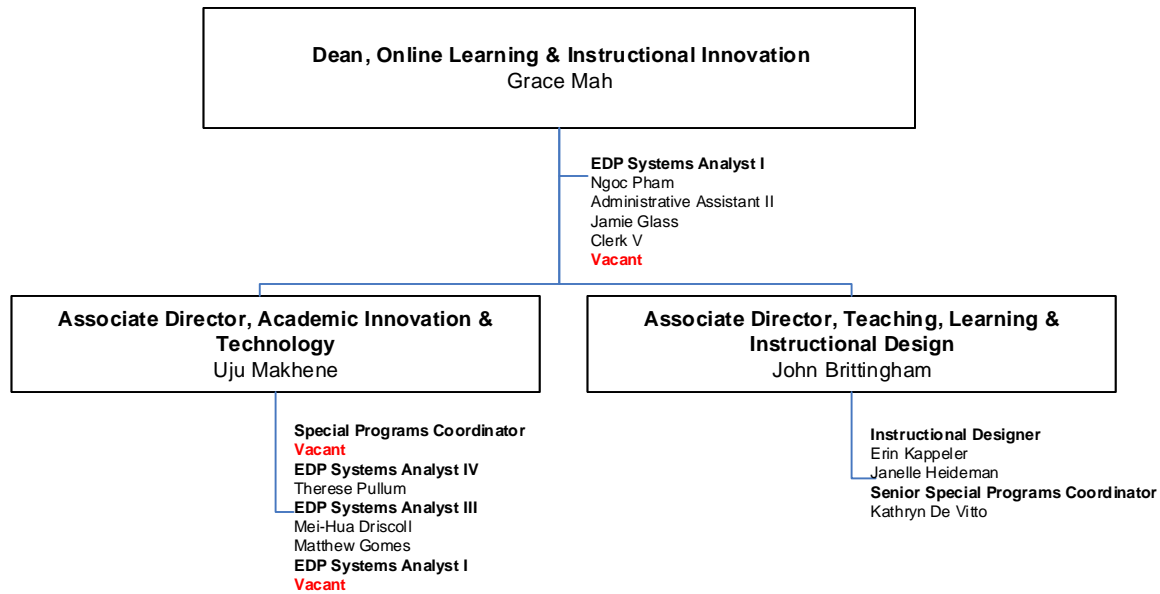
Dean, Online Learning & Instructional Innovation
Grace Mah

EDP Systems Analyst I
Ngoc Pham
Administrative Assistant II
Jamie Glass
Clerk V
Vacant

Associate Director, Academic Innovation & Technology
Uju Makhene

Special Programs Coordinator
Vacant
EDP Systems Analyst IV
Therese Pullum
EDP Systems Analyst III
Mei-Hua Driscoll
Matthew Gomes
EDP Systems Analyst I
Vacant

Associate Director, Teaching, Learning & Instructional Design
John Brittingham

Instructional Designer
Erin Kappeler
Janelle Heideman
Senior Special Programs Coordinator
Kathryn De Vitto